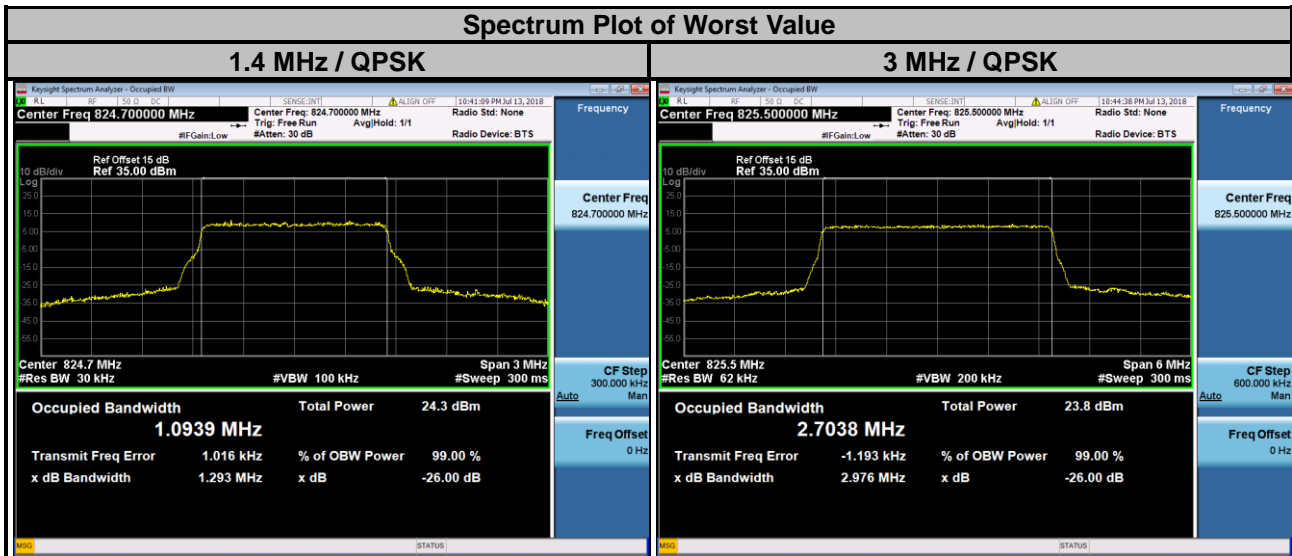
Spectrum Plot of Worst Value

1.4 MHz / QPSK

Keysight Spectrum Analyzer - Occupied BW
RL RF 50 Ω DC SENSE:INT ALIGN OFF 10:41:09 PM Jul 13, 2018
Center Freq 824.700000 MHz
Center Freq: 824.700000 MHz
Trig: Free Run Avg|Hold: 1/1
#IFGain:Low #Atten: 30 dB
Radio Std: None
Radio Device: BTS
Frequency

Ref Offset 15 dB
10 dB/div Ref 35.00 dBm
Log
25.0
15.0
5.00
-5.00
-15.0
-25.0
-35.0
-45.0
-55.0

Center 824.7 MHz Span 3 MHz
#Res BW 30 kHz #VBW 100 kHz #Sweep 300 ms

Occupied Bandwidth
1.0939 MHz
Total Power 24.3 dBm
Transmit Freq Error 1.016 kHz
% of OBW Power 99.00 %
x dB Bandwidth 1.293 MHz
x dB -26.00 dB

Center Freq
824.700000 MHz
CF Step
300.000 kHz
Auto Man
Freq Offset
0 Hz

MSG STATUS

3 MHz / QPSK

Keysight Spectrum Analyzer - Occupied BW
RL RF 50 Ω DC SENSE:INT ALIGN OFF 10:44:38 PM Jul 13, 2018
Center Freq 825.500000 MHz
Center Freq: 825.500000 MHz
Trig: Free Run Avg|Hold: 1/1
#IFGain:Low #Atten: 30 dB
Radio Std: None
Radio Device: BTS
Frequency

Ref Offset 15 dB
10 dB/div Ref 35.00 dBm
Log
25.0
15.0
5.00
-5.00
-15.0
-25.0
-35.0
-45.0
-55.0

Center 825.5 MHz Span 6 MHz
#Res BW 62 kHz #VBW 200 kHz #Sweep 300 ms

Occupied Bandwidth
2.7038 MHz
Total Power 23.8 dBm
Transmit Freq Error -1.193 kHz
% of OBW Power 99.00 %
x dB Bandwidth 2.976 MHz
x dB -26.00 dB

Center Freq
825.500000 MHz
CF Step
600.000 kHz
Auto Man
Freq Offset
0 Hz

MSG STATUS